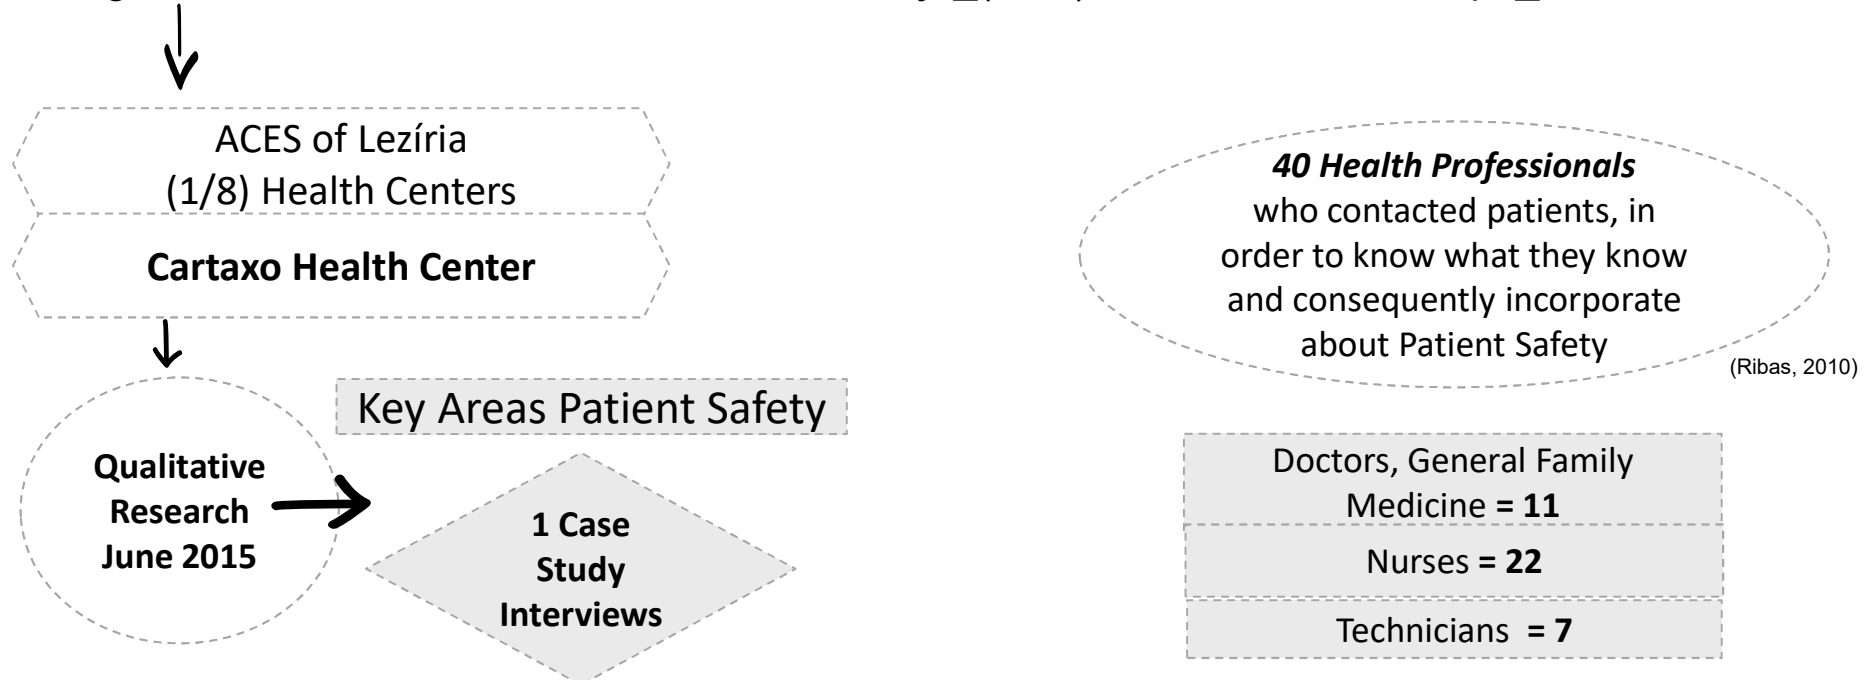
ACES of Lezíria
(1/8) Health Centers

**Cartaxo Health Center**

**Qualitative Research June 2015**

Key Areas Patient Safety

**1 Case Study Interviews**

***40 Health Professionals*** who contacted patients, in order to know what they know and consequently incorporate about Patient Safety

(Ribas, 2010)

Doctors, General Family Medicine **= 11**

Nurses **= 22**

Technicians **= 7**